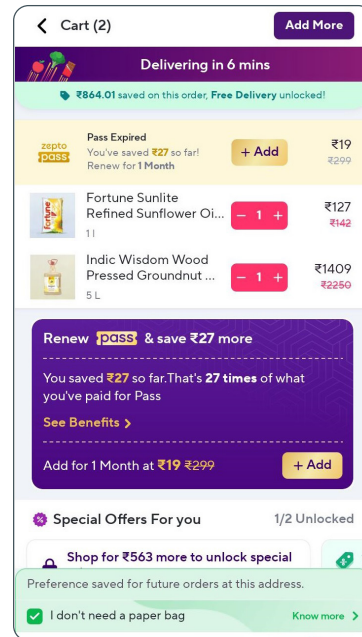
Cart (2)

Add More

Delivering in 6 mins

₹864.01 saved on this order, Free Delivery unlocked!

zepto pass

Pass Expired
You've saved ₹27 so far!
Renew for 1 Month

+ Add

₹19
~~₹299~~

fortune

Fortune Sunlite Refined Sunflower Oi...
1 l

− 1 +

₹127
~~₹142~~

Indic Wisdom Wood Pressed Groundnut ...
5 L

− 1 +

₹1409
~~₹2250~~

Renew pass & save ₹27 more

You saved ₹27 so far.That's 27 times of what you've paid for Pass

See Benefits >

Add for 1 Month at ₹19 ~~₹299~~

+ Add

Special Offers For you

1/2 Unlocked

Shop for ₹563 more to unlock special

Preference saved for future orders at this address.

I don't need a paper bag

Know more >